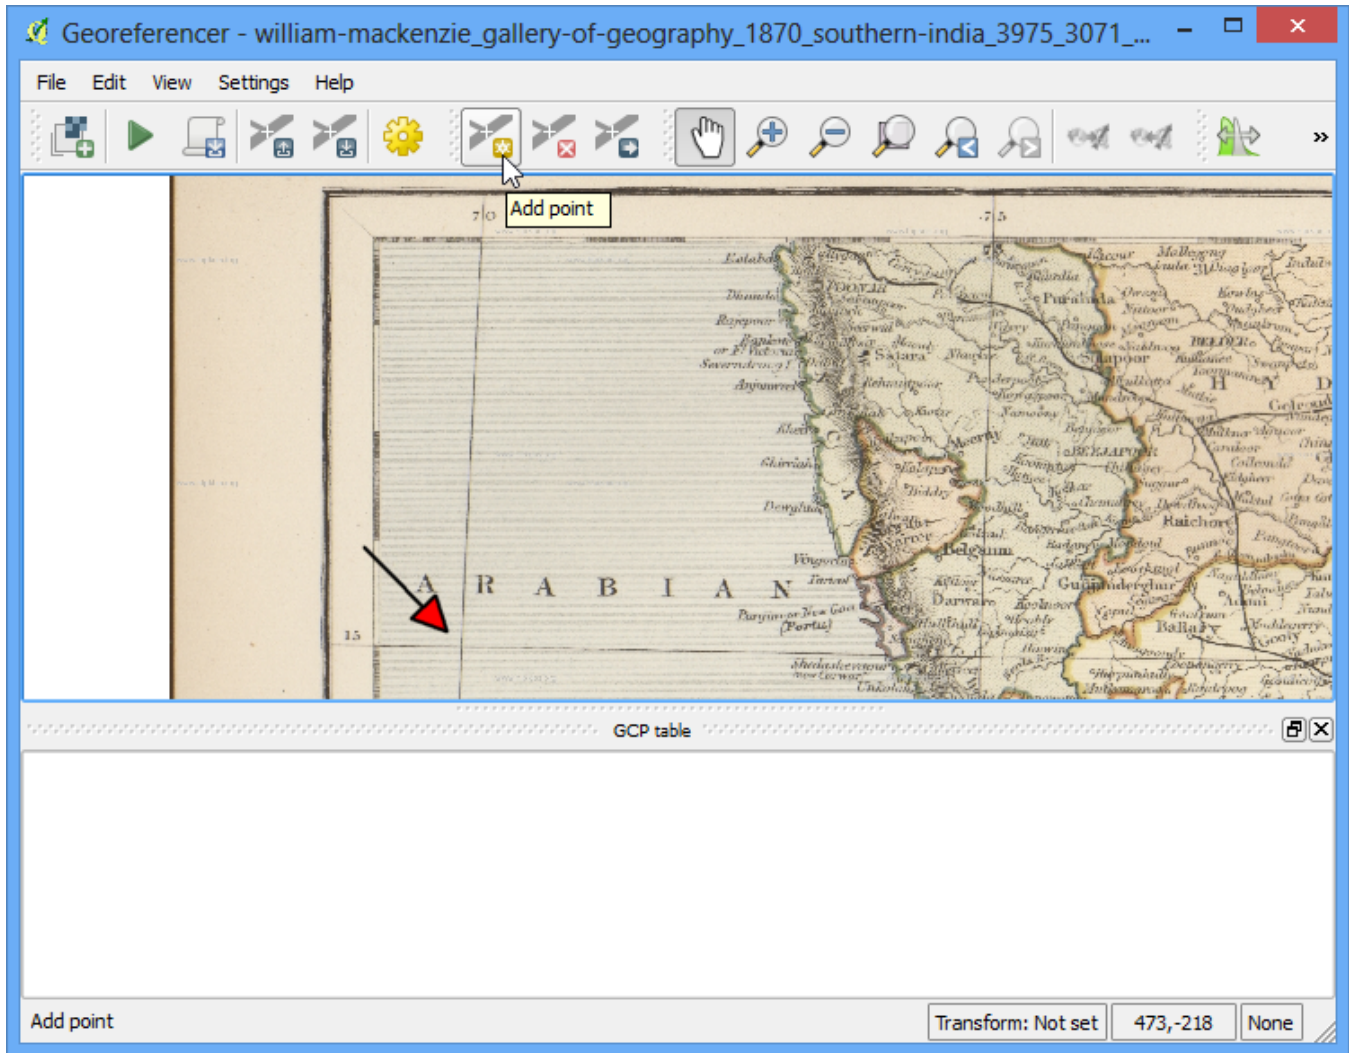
Georeferencer - william-mackenzie_gallery-of-geography_1870_southern-india_3975_3071_...

File Edit View Settings Help

Add point

70 75

15

A R A B I A N

POONAH
Satara
Belgaum
Darwar
BEJAPOOR
Raichore
Bellary
Sholapoor

GCP table

Add point

Transform: Not set 473,-218 None